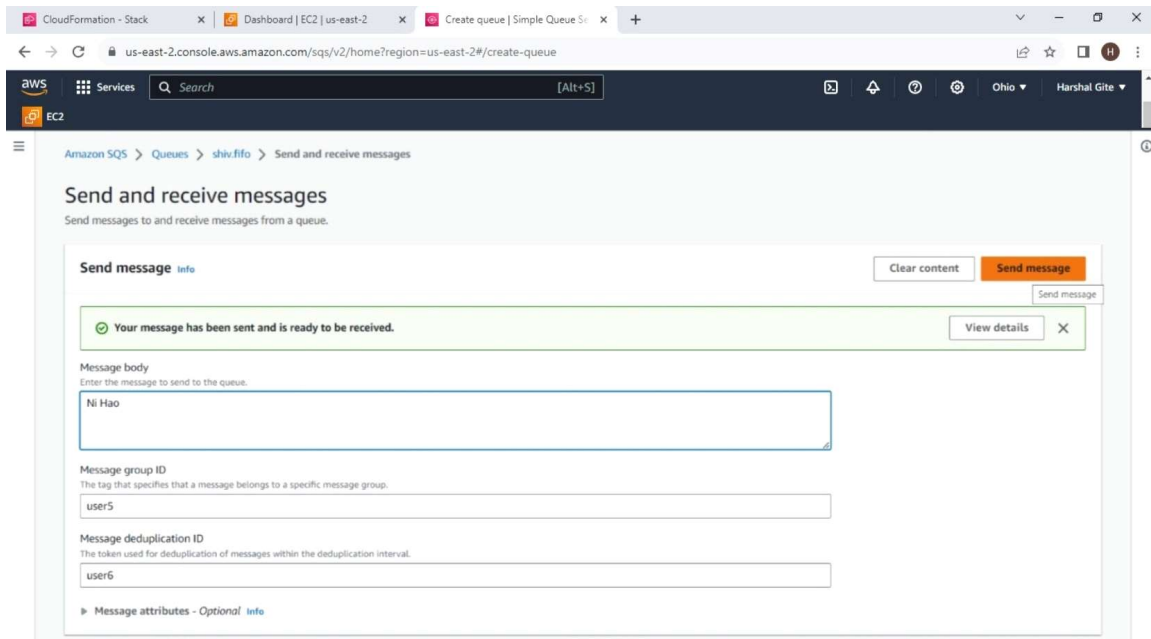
CloudFormation - Stack
Dashboard | EC2 | us-east-2
Create queue | Simple Queue Se

us-east-2.console.aws.amazon.com/sqs/v2/home?region=us-east-2#/create-queue

aws
Services
Search
[Alt+S]
Ohio ▼
Harshal Gite ▼
EC2

Amazon SQS > Queues > shiv.fifo > Send and receive messages

Send and receive messages
Send messages to and receive messages from a queue.

Send message Info
Clear content
Send message
Send message

Your message has been sent and is ready to be received.
View details

Message body
Enter the message to send to the queue.
Ni Hao

Message group ID
The tag that specifies that a message belongs to a specific message group.
user5

Message deduplication ID
The token used for deduplication of messages within the deduplication interval.
user6

▶ Message attributes - Optional Info